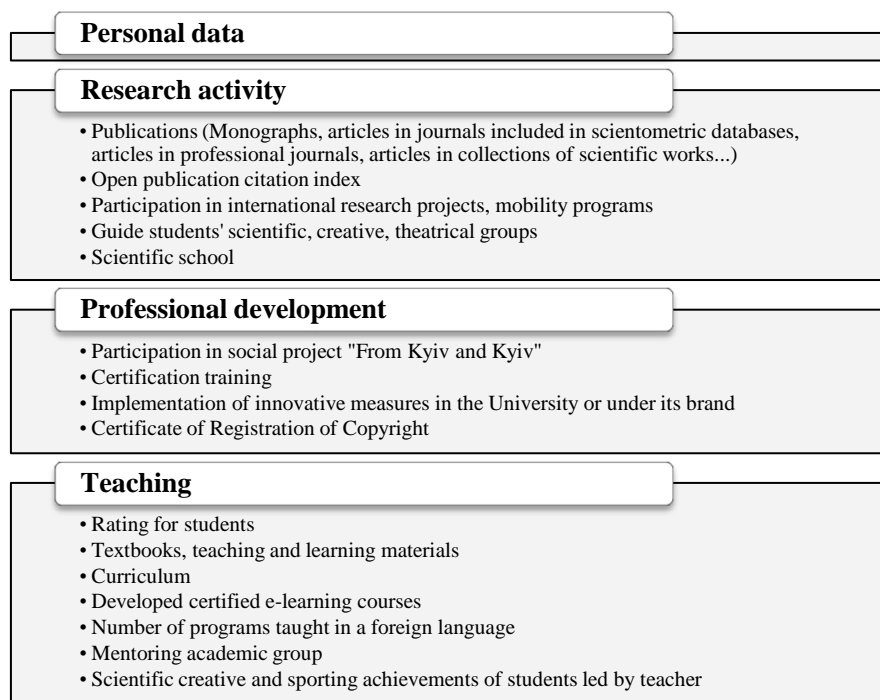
Personal data

Research activity

• Publications (Monographs, articles in journals included in scientometric databases, articles in professional journals, articles in collections of scientific works...)
• Open publication citation index
• Participation in international research projects, mobility programs
• Guide students' scientific, creative, theatrical groups
• Scientific school

Professional development

• Participation in social project "From Kyiv and Kyiv"
• Certification training
• Implementation of innovative measures in the University or under its brand
• Certificate of Registration of Copyright

Teaching

• Rating for students
• Textbooks, teaching and learning materials
• Curriculum
• Developed certified e-learning courses
• Number of programs taught in a foreign language
• Mentoring academic group
• Scientific creative and sporting achievements of students led by teacher